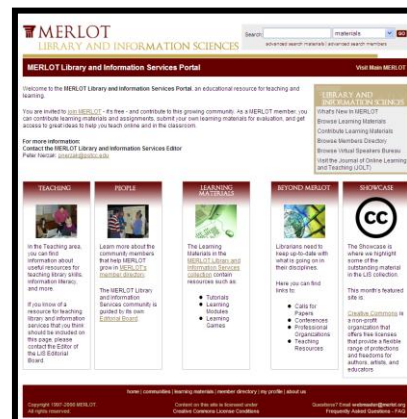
MERLOT
LIBRARY AND INFORMATION SCIENCES

Search: materials GO
advanced search materials | advanced search members

MERLOT Library and Information Services Portal

Visit Main MERLOT

Welcome to the MERLOT Library and Information Services Portal, an educational resource for teaching and learning.

You are invited to join MERLOT - it's free - and contribute to this growing community. As a MERLOT member, you can contribute learning materials and assignments, submit your own learning materials for evaluation, and get access to great ideas to help you teach online and in the classroom.

For more information:
Contact the MERLOT Library and Information Services Editor
Peter Netzer: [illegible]

LIBRARY AND INFORMATION SCIENCES
What's New in MERLOT
Browse Learning Materials
Contribute Learning Materials
Browse Members Directory
Browse Virtual Speakers Bureau
Visit the Journal of Online Learning and Teaching (JOLT)

TEACHING

In the Teaching area, you can find information about useful resources for teaching library skills, information literacy, and more.

If you know of a resource for teaching library and information services that you think should be included on this page, please contact the Editor of the LIS Editorial Board.

PEOPLE

Learn more about the community members that help MERLOT grow in MERLOT's member directory.

The MERLOT Library and Information Services community is guided by its own Editorial Board.

LEARNING MATERIALS

The Learning Materials in the MERLOT Library and Information Services collection contain resources such as:

• Tutorials
• Learning Modules
• Learning Games

BEYOND MERLOT

Librarians need to keep up-to-date with what is going on in their disciplines.

Here you can find links to:

• Calls for Papers
• Conferences
• Professional Organizations
• Teaching Resources

SHOWCASE

The Showcase is where we highlight some of the outstanding material in the LIS collection.

This month's featured site is:

Creative Commons is a non-profit organization that offers free licenses that provide a flexible range of protections and freedoms for authors, artists, and educators.

home | communities | learning materials | member directory | my profile | about us

Copyright 1997-2006 MERLOT.
All rights reserved.

Content on this site is licensed under
Creative Commons License Conditions

Questions? Email webmaster@merlot.org
Frequently Asked Questions - FAQ